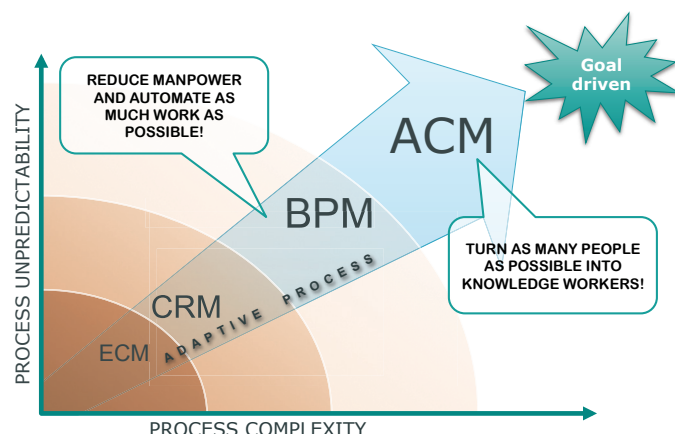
PROCESS UNPREDICTABILITY

REDUCE MANPOWER AND AUTOMATE AS MUCH WORK AS POSSIBLE!

Goal driven

ACM

BPM

TURN AS MANY PEOPLE AS POSSIBLE INTO KNOWLEDGE WORKERS!

CRM

ADAPTIVE PROCESS

ECM

PROCESS COMPLEXITY